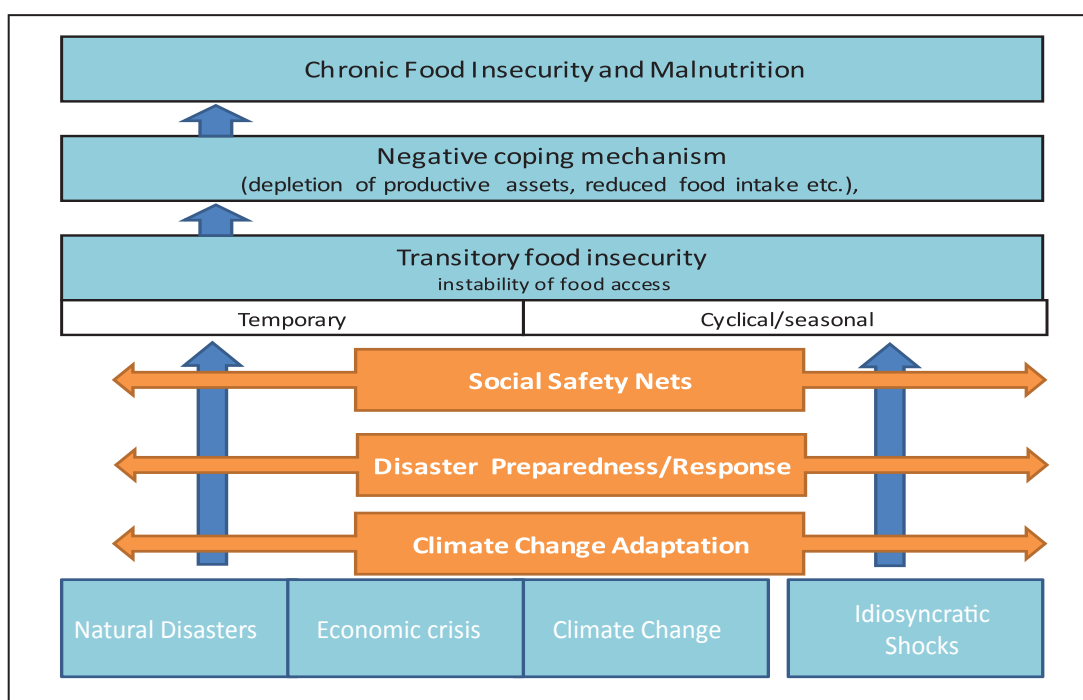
Chronic Food Insecurity and Malnutrition

Negative coping mechanism
(depletion of productive assets, reduced food intake etc.),

Transitory food insecurity
instability of food access

| Temporary | Cyclical/seasonal |
|---|---|

Social Safety Nets

Disaster Preparedness/Response

Climate Change Adaptation

Natural Disasters

Economic crisis

Climate Change

Idiosyncratic Shocks